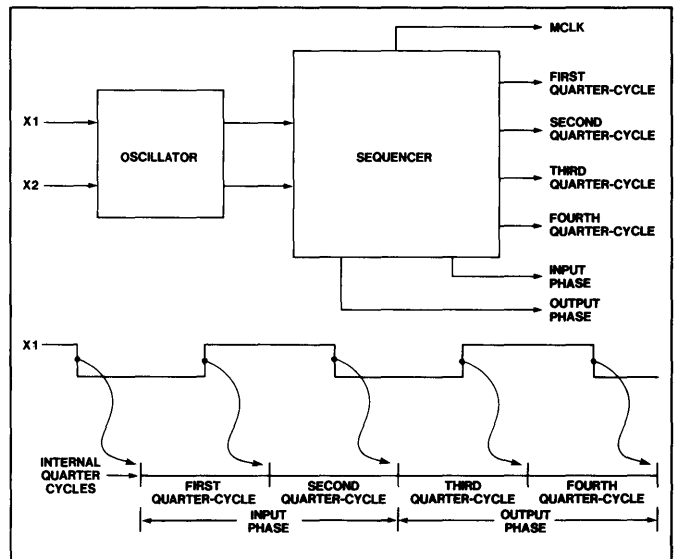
X1

X2

OSCILLATOR

SEQUENCER

MCLK

FIRST QUARTER-CYCLE

SECOND QUARTER-CYCLE

THIRD QUARTER-CYCLE

FOURTH QUARTER-CYCLE

INPUT PHASE

OUTPUT PHASE

X1

INTERNAL QUARTER CYCLES

FIRST QUARTER-CYCLE

SECOND QUARTER-CYCLE

THIRD QUARTER-CYCLE

FOURTH QUARTER-CYCLE

INPUT PHASE

OUTPUT PHASE